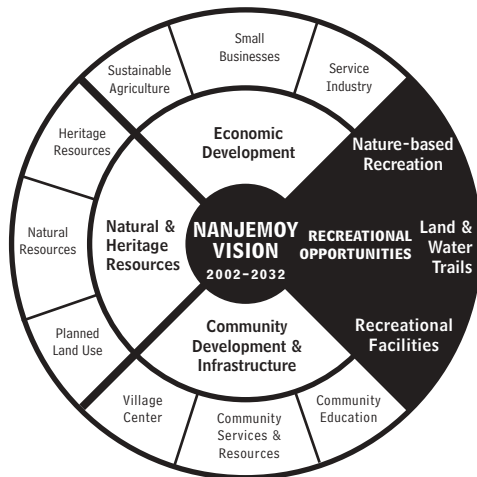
NANJEMOY VISION
2002-2032

Economic Development

Small Businesses

Service Industry

Sustainable Agriculture

RECREATIONAL OPPORTUNITIES

Nature-based Recreation

Land & Water Trails

Recreational Facilities

Community Development & Infrastructure

Community Education

Community Services & Resources

Village Center

Natural & Heritage Resources

Planned Land Use

Natural Resources

Heritage Resources